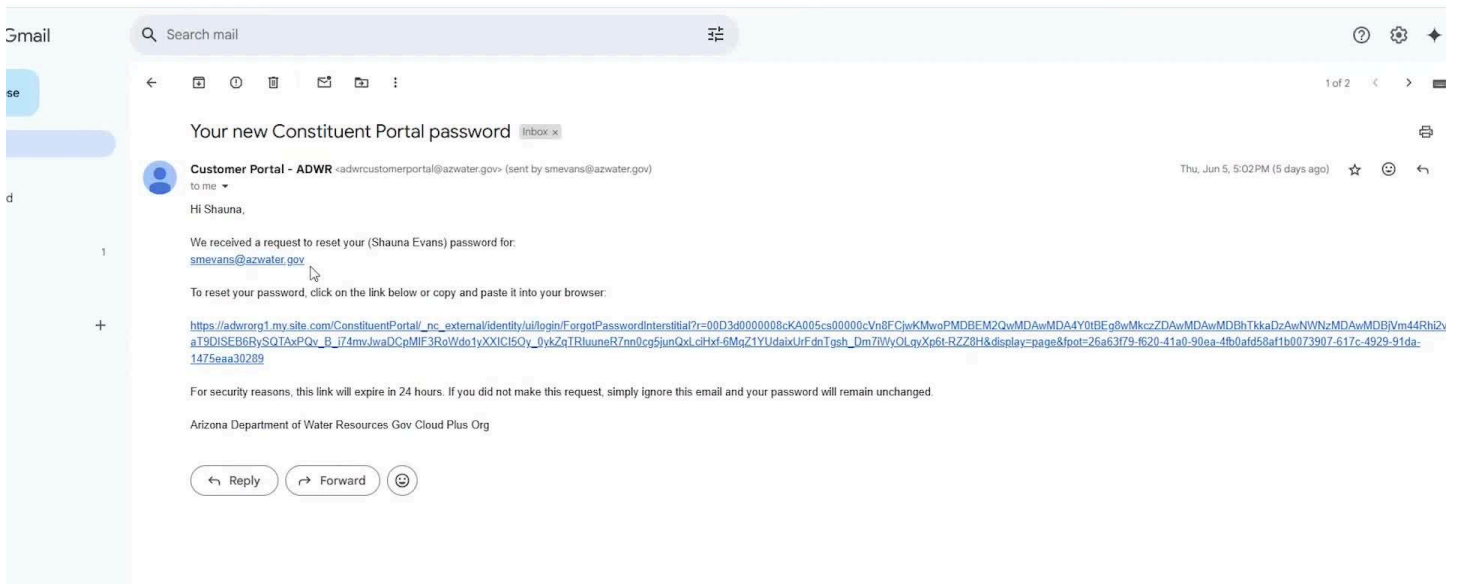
Gmail

Search mail

se

d

1

+

1 of 2

Your new Constituent Portal password Inbox ×

Customer Portal - ADWR <adwrcustomerportal@azwater.gov> (sent by smevans@azwater.gov)
to me

Thu, Jun 5, 5:02 PM (5 days ago)

Hi Shauna,

We received a request to reset your (Shauna Evans) password for:
smevans@azwater.gov

To reset your password, click on the link below or copy and paste it into your browser:

https://adwrorg1.my.site.com/ConstituentPortal/_nc_external/identity/ui/login/ForgotPasswordInterstitial?r=00D3d0000008cKA005cs00000cVn8FCjwKMwoPMDBEM2QwMDAwMDA4Y0tBEg8wMkczZDAwMDAwMDBhTkkaDzAwNWNzMDAwMDBjVm44Rhi2v aT9DISEB6RySQTAxPQv_B_i74mvJwaDCpMIF3RoWdo1yXXICI5Oy_0ykZqTRIuuneR7nn0cg5junQxLciHxf-6MqZ1YUdaixUrFdnTgsh_Dm7iWyOLqvXp6t-RZZ8H&display=page&fpot=26a63f79-f620-41a0-90ea-4fb0afd58af1b0073907-617c-4929-91da-1475eaa30289

For security reasons, this link will expire in 24 hours. If you did not make this request, simply ignore this email and your password will remain unchanged.

Arizona Department of Water Resources Gov Cloud Plus Org

Reply Forward